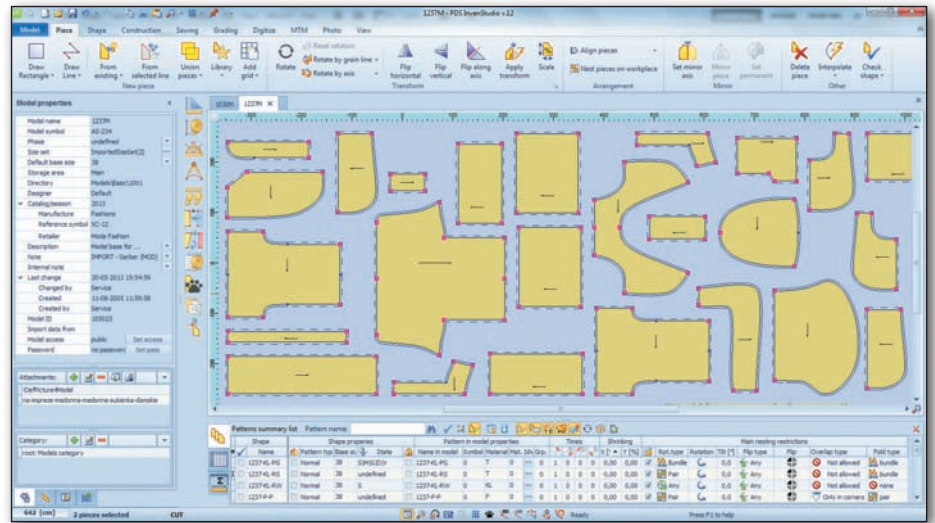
1237M - PDS InvenStudio v.12

Model Piece Shape Construction Sewing Grading Digitize MTM Photo View

Draw Rectangle Draw Line From existing From selected line Union pieces Library Add grid New piece
Rotate Reset rotation Rotate by grain line Rotate by axis
Flip horizontal Flip vertical Flip along axis Apply transform Scale Transform
Align pieces Nest pieces on workplace Arrangement
Set mirror axis Mirror piece Set permanent Mirror
Delete piece Interpolate Check shape Other

Model properties

| | |
|---|---|
| Model name | 1237M |
| Model symbol | AS-234 |
| Phase | undefined |
| Size set | ImportedSizeSet(2) |
| Default base size | 38 |
| Storage area | Main |
| Directory | Models\Base\1001 |
| Designer | Default |
| Catalog/season | 2013 |
| Manufacture | Fashions |
| Reference symbol | XC-12 |
| Retailer | Mode Fashion |
| Description | Model base for ... |
| Note | IMPORT - Gerber (M20) |
| Internal note | |
| Last change | 30-05-2013 15:54:59 |
| Changed by | Service |
| Created | 13-09-2005 11:55:58 |
| Created by | Service |
| Model ID | 105023 |
| Import data from | |
| Model access | public Set access |
| Password | no password Set pass |

Attachments:
C:\Pictures\Model
na-imprezie-madonna-madonna-sukienka-damskie

Category:
root: Models category

1033M 1237M

Patterns summary list Pattern name:

| Shape | | Shape properies | | | Pattern in model properties | | | | | Times | Shrinking | | Main nesting restrictions | | | | | |
|---|---|---|---|---|---|---|---|---|---|---|---|---|---|---|---|---|---|---|
| Name | Pattern typ | Base si | State | Name in model | Symbol | Material | Mat. Id | Grp. | | X [%] | Y [%] | Rot.type | Rotation | Tilt [°] | Flip type | Flip | Overlap type | Fold type |
| 1237-KL-PG | Normal | 38 | (GRADED) | 1237-KL-PG | 0 | T | 0 | 0 | 1 0 1 0 0 | 0,00 | 0,00 | Bundle | | 0,0 | Any | | Not allowed | bundle |
| 1237-KL-RG | Normal | 38 | undefined | 1237-KL-RG | 0 | T | 0 | 0 | 1 0 1 0 0 | 0,00 | 0,00 | Pair | | 0,0 | Any | | Not allowed | bundle |
| 1237-KL-RW | Normal | 38 | S | 1237-KL-RW | 0 | KL | 0 | 0 | 1 0 1 0 0 | 0,00 | 0,00 | Any | | 0,0 | Any | | Not allowed | none |
| 1237-P-P | Normal | 38 | undefined | 1237-P-P | 0 | P | 0 | 0 | 1 0 1 0 0 | 0,00 | 0,00 | Any | | 0,0 | Any | | Only in corners | pair |

642 [cm] 2 pieces selected CUT Ready Press F1 to help